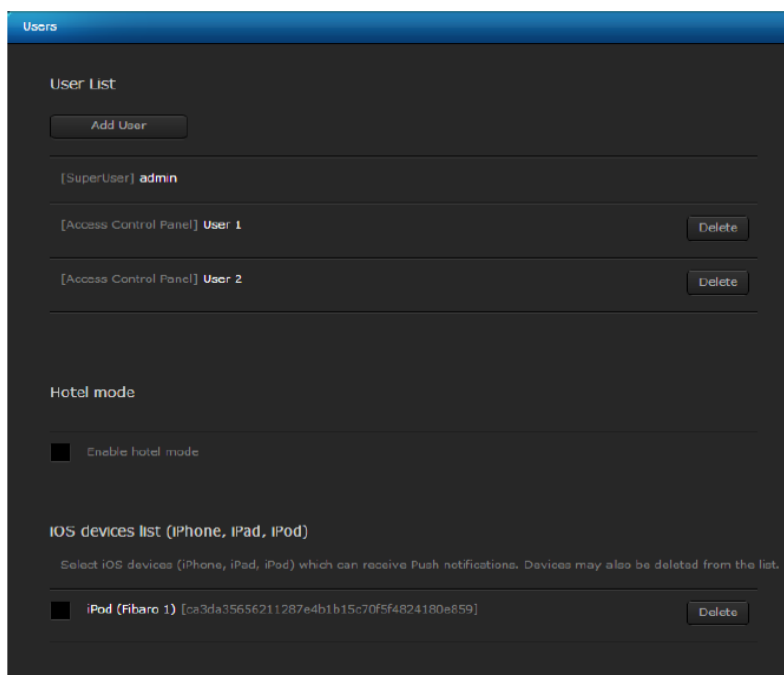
Users

User List

Add User

[SuperUser] admin

[Access Control Panel] User 1

Delete

[Access Control Panel] User 2

Delete

Hotel mode

Enable hotel mode

IOS devices list (IPhone, IPad, IPod)

Select iOS devices (iPhone, iPad, iPod) which can receive Push notifications. Devices may also be deleted from the list.

iPod (Fibaro 1) [ca3da35656211287e4b1b15c70f5f4824180e859]

Delete